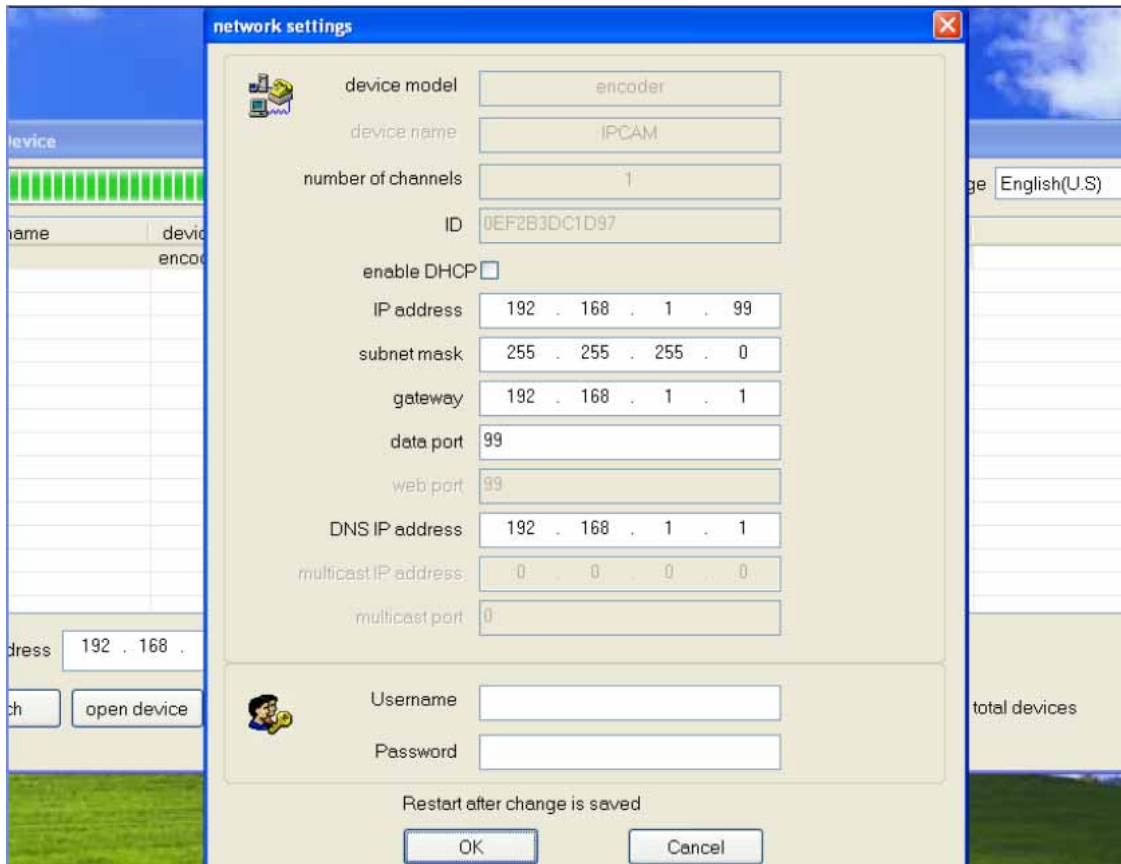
network settings

device model encoder

device name IPCAM

number of channels 1

ID 0EF2B3DC1D97

enable DHCP

IP address 192 . 168 . 1 . 99

subnet mask 255 . 255 . 255 . 0

gateway 192 . 168 . 1 . 1

data port 99

web port 99

DNS IP address 192 . 168 . 1 . 1

multicast IP address 0 . 0 . 0 . 0

multicast port 0

Username

Password

Restart after change is saved

OK Cancel

evice

ame devic

encod

ge English(U.S)

dress 192 . 168 .

ch open device

total devices